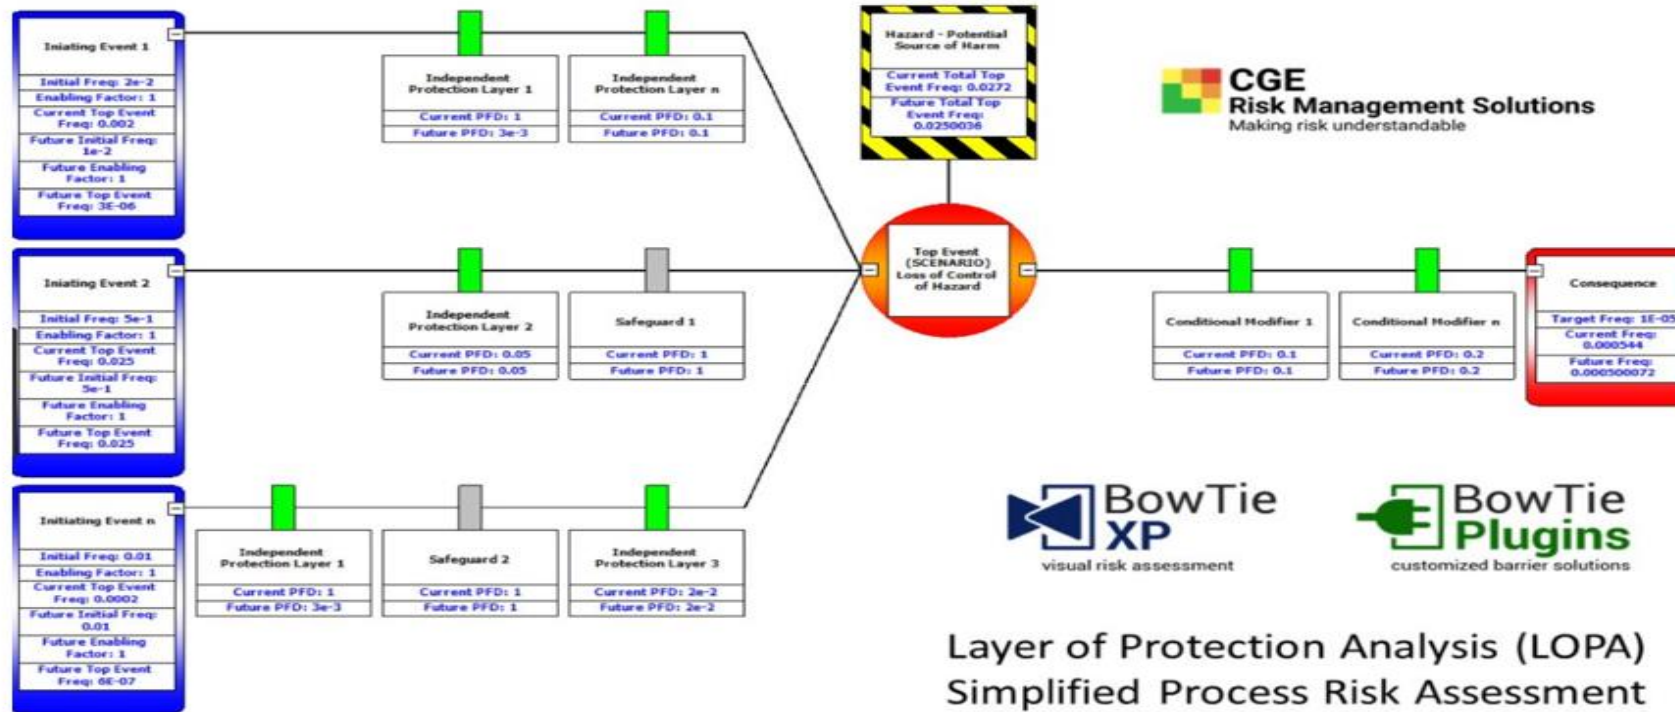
Iniating Event 1
Initial Freq: 2e-2
Enabling Factor: 1
Current Top Event Freq: 0.002
Future Initial Freq: 1e-2
Future Enabling Factor: 1
Future Top Event Freq: 3E-06

Independent Protection Layer 1
Current PFD: 1
Future PFD: 3e-3

Independent Protection Layer n
Current PFD: 0.1
Future PFD: 0.1

Hazard - Potential Source of Harm
Current Total Top Event Freq: 0.0272
Future Total Top Event Freq: 0.0250036

CGE
Risk Management Solutions
Making risk understandable

Iniating Event 2
Initial Freq: 5e-1
Enabling Factor: 1
Current Top Event Freq: 0.025
Future Initial Freq: 5e-1
Future Enabling Factor: 1
Future Top Event Freq: 0.025

Independent Protection Layer 2
Current PFD: 0.05
Future PFD: 0.05

Safeguard 1
Current PFD: 1
Future PFD: 1

Top Event (SCENARIO) Loss of Control of Hazard

Conditional Modifier 1
Current PFD: 0.1
Future PFD: 0.1

Conditional Modifier n
Current PFD: 0.2
Future PFD: 0.2

Consequence
Target Freq: 1E-05
Current Freq: 0.000544
Future Freq: 0.000500072

Initiating Event n
Initial Freq: 0.01
Enabling Factor: 1
Current Top Event Freq: 0.0002
Future Initial Freq: 0.01
Future Enabling Factor: 1
Future Top Event Freq: 6E-07

Independent Protection Layer 1
Current PFD: 1
Future PFD: 3e-3

Safeguard 2
Current PFD: 1
Future PFD: 1

Independent Protection Layer 3
Current PFD: 2e-2
Future PFD: 2e-2

BowTie XP
visual risk assessment

BowTie Plugins
customized barrier solutions

Layer of Protection Analysis (LOPA)
Simplified Process Risk Assessment